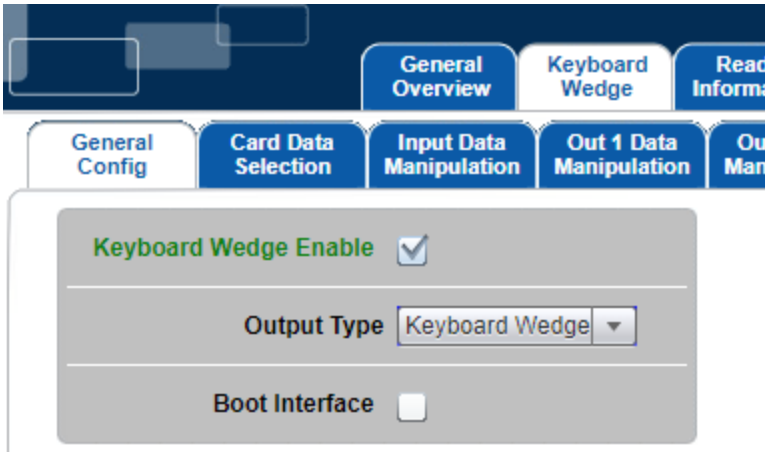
General Overview
Keyboard Wedge
Read Informa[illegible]

General Config
Card Data Selection
Input Data Manipulation
Out 1 Data Manipulation
Ou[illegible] Man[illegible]

Keyboard Wedge Enable

Output Type
Keyboard Wedge

Boot Interface